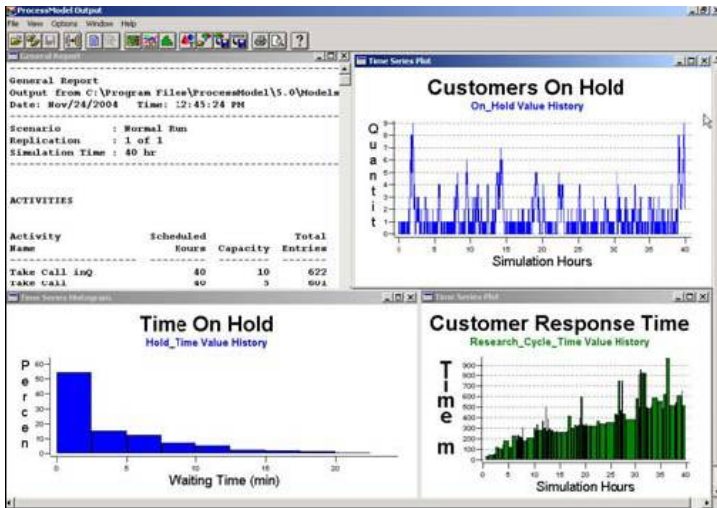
ProcessModel Output
File View Options Window Help

General Report

General Report
Output from C:\Program Files\ProcessModel\5.0\Models
Date: Nov/24/2004 Time: 12:45:24 PM

Scenario : Normal Run
Replication : 1 of 1
Simulation Time : 40 hr

ACTIVITIES

| Activity Name | Scheduled Hours | Capacity | Total Entries |
|---|---|---|---|
| Take Call inQ | 40 | 10 | 622 |
| Take Call | 40 | 5 | 601 |

Time Series Plot

Customers On Hold
On_Hold Value History
Q u a n t i t
0 1 2 3 4 5 6 7 8 9
0 5 10 15 20 25 30 35 40
Simulation Hours

Time Series Histogram

Time On Hold
Hold_Time Value History
P e r c e n
0 10 20 30 40 50 60
0 5 10 15 20
Waiting Time (min)

Time Series Plot

Customer Response Time
Research_Cycle_Time Value History
T i m e m
0 100 200 300 400 500 600 700 800 900
0 5 10 15 20 25 30 35 40
Simulation Hours